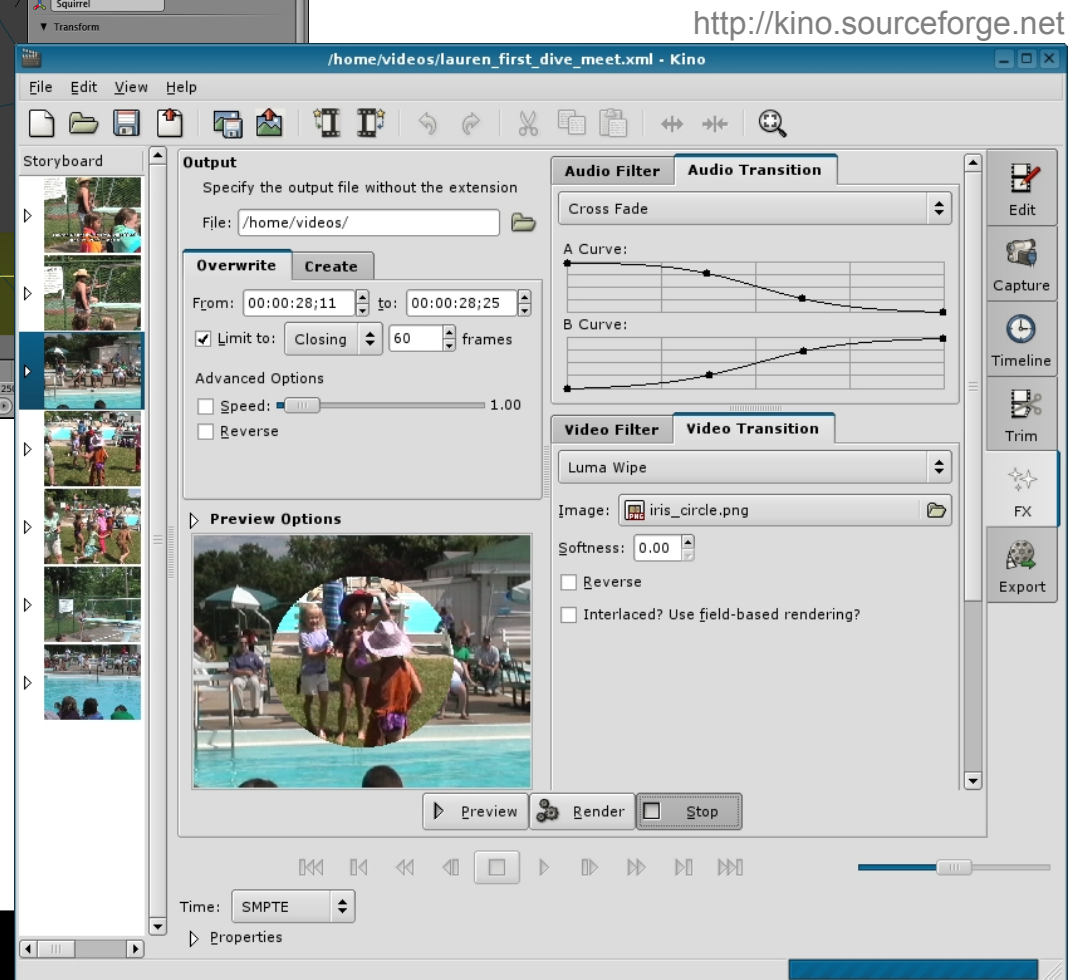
Squirrel
Transform

http://kino.sourceforge.net

/home/videos/lauren_first_dive_meet.xml - Kino

File Edit View Help

Storyboard

Output
Specify the output file without the extension
File: /home/videos/

Overwrite Create

From: 00:00:28;11 to: 00:00:28;25
Limit to: Closing 60 frames
Advanced Options
Speed: 1.00
Reverse

Preview Options

Audio Filter Audio Transition
Cross Fade
A Curve:
B Curve:

Video Filter Video Transition
Luma Wipe
Image: iris_circle.png
Softness: 0.00
Reverse
Interlaced? Use field-based rendering?

Edit
Capture
Timeline
Trim
FX
Export

Preview Render Stop

Time: SMPTE
Properties